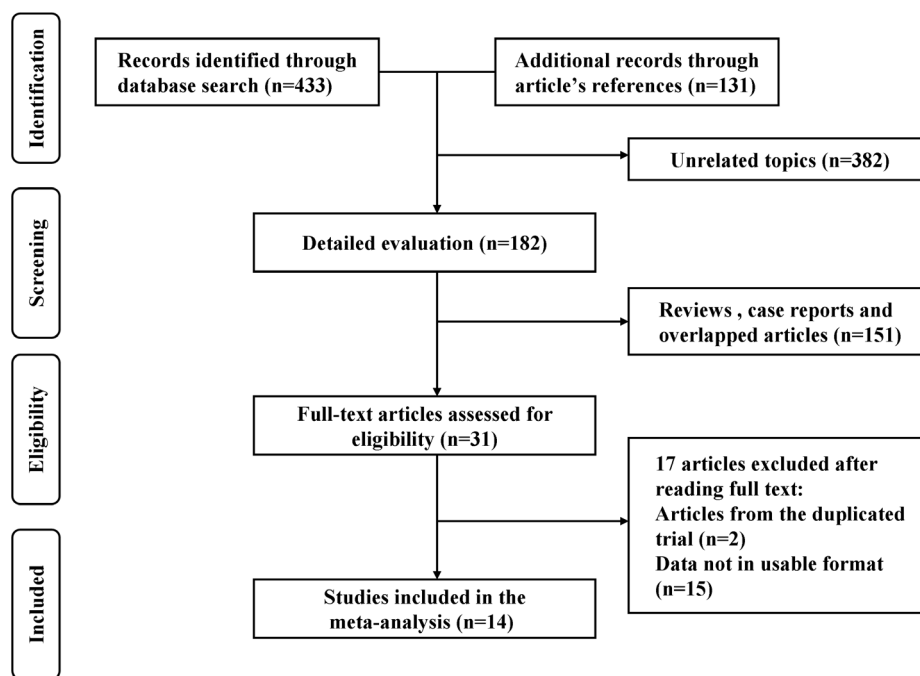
Identification

Records identified through database search (n=433)

Additional records through article's references (n=131)

Unrelated topics (n=382)

Screening

Detailed evaluation (n=182)

Reviews , case reports and overlapped articles (n=151)

Eligibility

Full-text articles assessed for eligibility (n=31)

17 articles excluded after reading full text:
Articles from the duplicated trial (n=2)
Data not in usable format (n=15)

Included

Studies included in the meta-analysis (n=14)